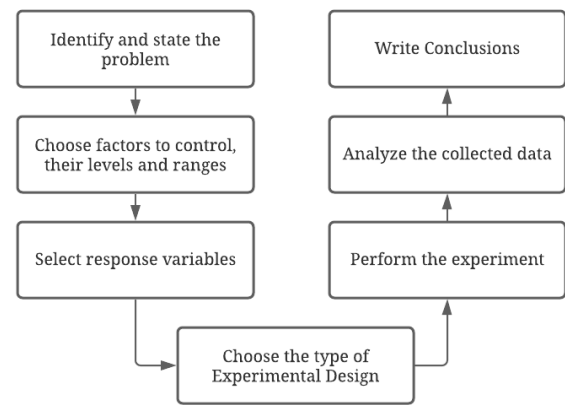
Identify and state the problem

Choose factors to control, their levels and ranges

Select response variables

Choose the type of Experimental Design

Perform the experiment

Analyze the collected data

Write Conclusions